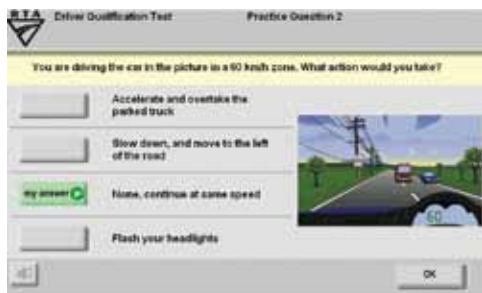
R.T.A.

Driver Qualification Test

Practice Question 2

You are driving the car in the picture in a 60 km/h zone. What action would you take?

Accelerate and overtake the parked truck

Slow down, and move to the left of the road

my answer

None, continue at same speed

Flash your headlights

60

OK